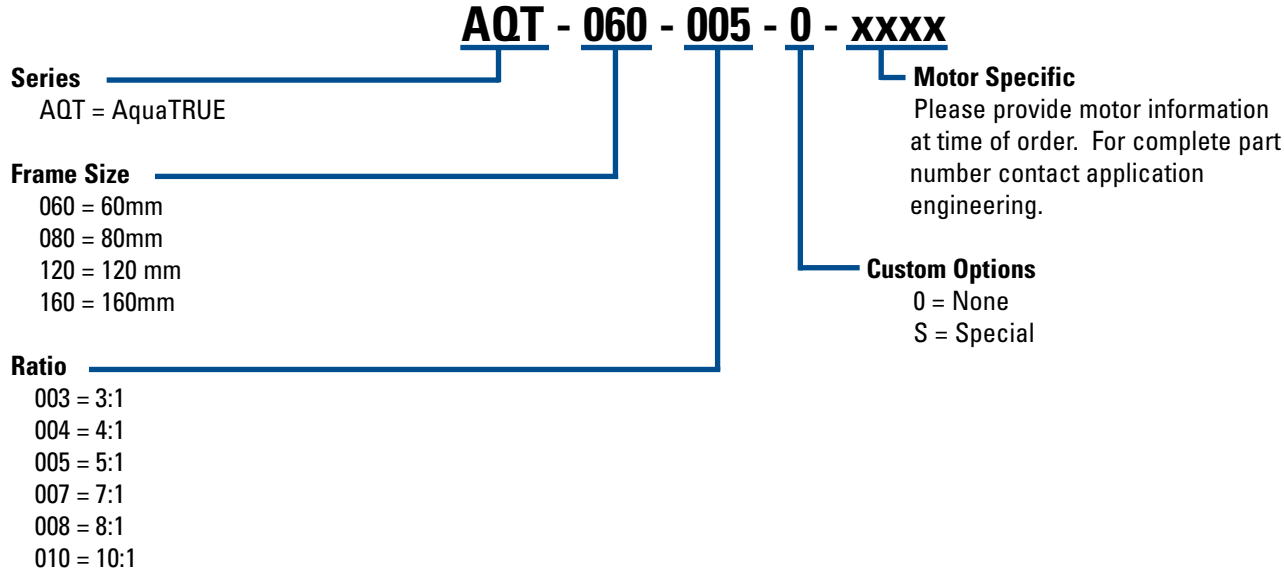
AQT - 060 - 005 - 0 - xxxx

Series
AQT = AquaTRUE

Frame Size
060 = 60mm
080 = 80mm
120 = 120 mm
160 = 160mm

Ratio
003 = 3:1
004 = 4:1
005 = 5:1
007 = 7:1
008 = 8:1
010 = 10:1

Motor Specific
Please provide motor information at time of order. For complete part number contact application engineering.

Custom Options
0 = None
S = Special